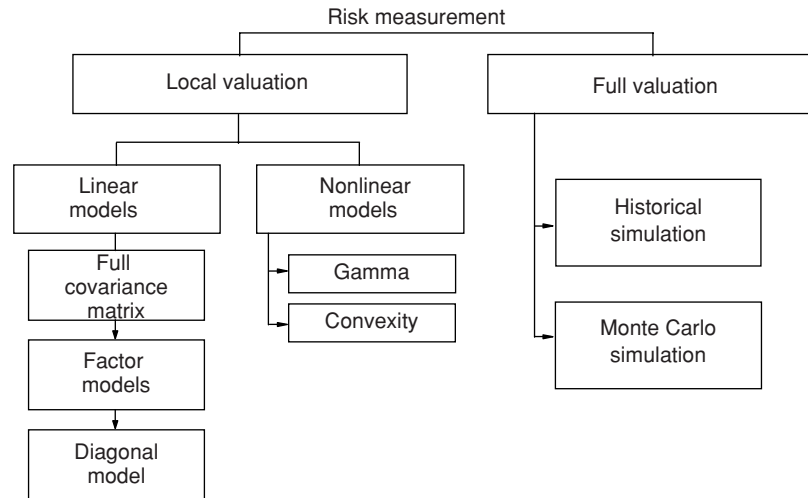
Risk measurement

Local valuation

Full valuation

Linear models

Nonlinear models

Full covariance matrix

Factor models

Diagonal model

Gamma

Convexity

Historical simulation

Monte Carlo simulation